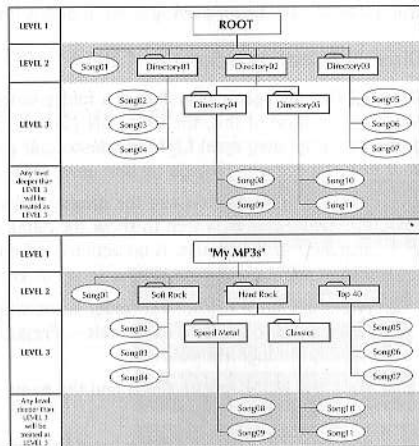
LEVEL 1

ROOT

LEVEL 2

Song01

Directory01

Directory02

Directory03

LEVEL 3

Song02

Song03

Song04

Directory04

Directory05

Song05

Song06

Song07

Any level deeper than LEVEL 3 will be treated as LEVEL 3

Song08

Song09

Song10

Song11

LEVEL 1

"My MP3s"

LEVEL 2

Song01

Soft Rock

Hard Rock

Top 40

LEVEL 3

Song02

Song03

Song04

Speed Metal

Classics

Song05

Song06

Song07

Any level deeper than LEVEL 3 will be treated as LEVEL 3

Song08

Song09

Song10

Song11